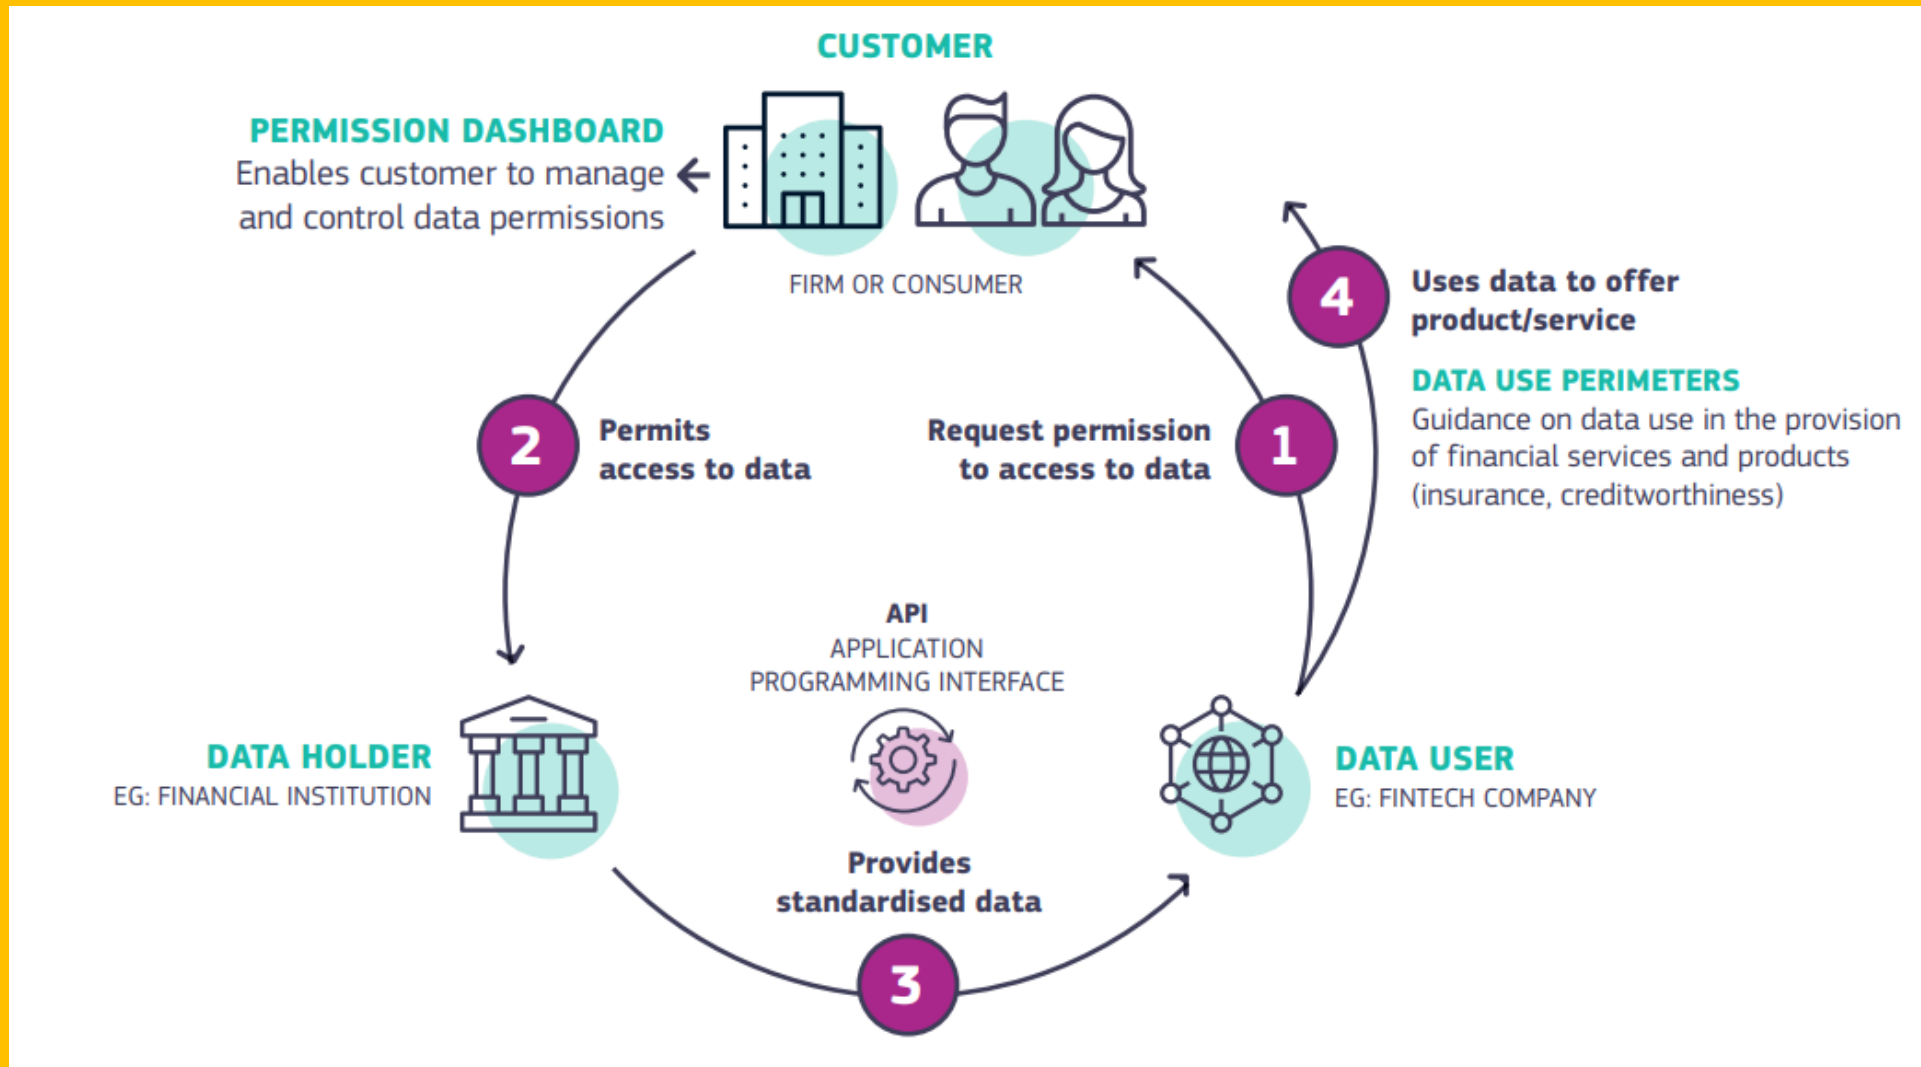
CUSTOMER

PERMISSION DASHBOARD
Enables customer to manage and control data permissions

FIRM OR CONSUMER

4
Uses data to offer product/service

DATA USE PERIMETERS
Guidance on data use in the provision of financial services and products (insurance, creditworthiness)

2
Permits access to data

Request permission to access to data
1

API
APPLICATION
PROGRAMMING INTERFACE

DATA HOLDER
EG: FINANCIAL INSTITUTION

DATA USER
EG: FINTECH COMPANY

Provides standardised data
3